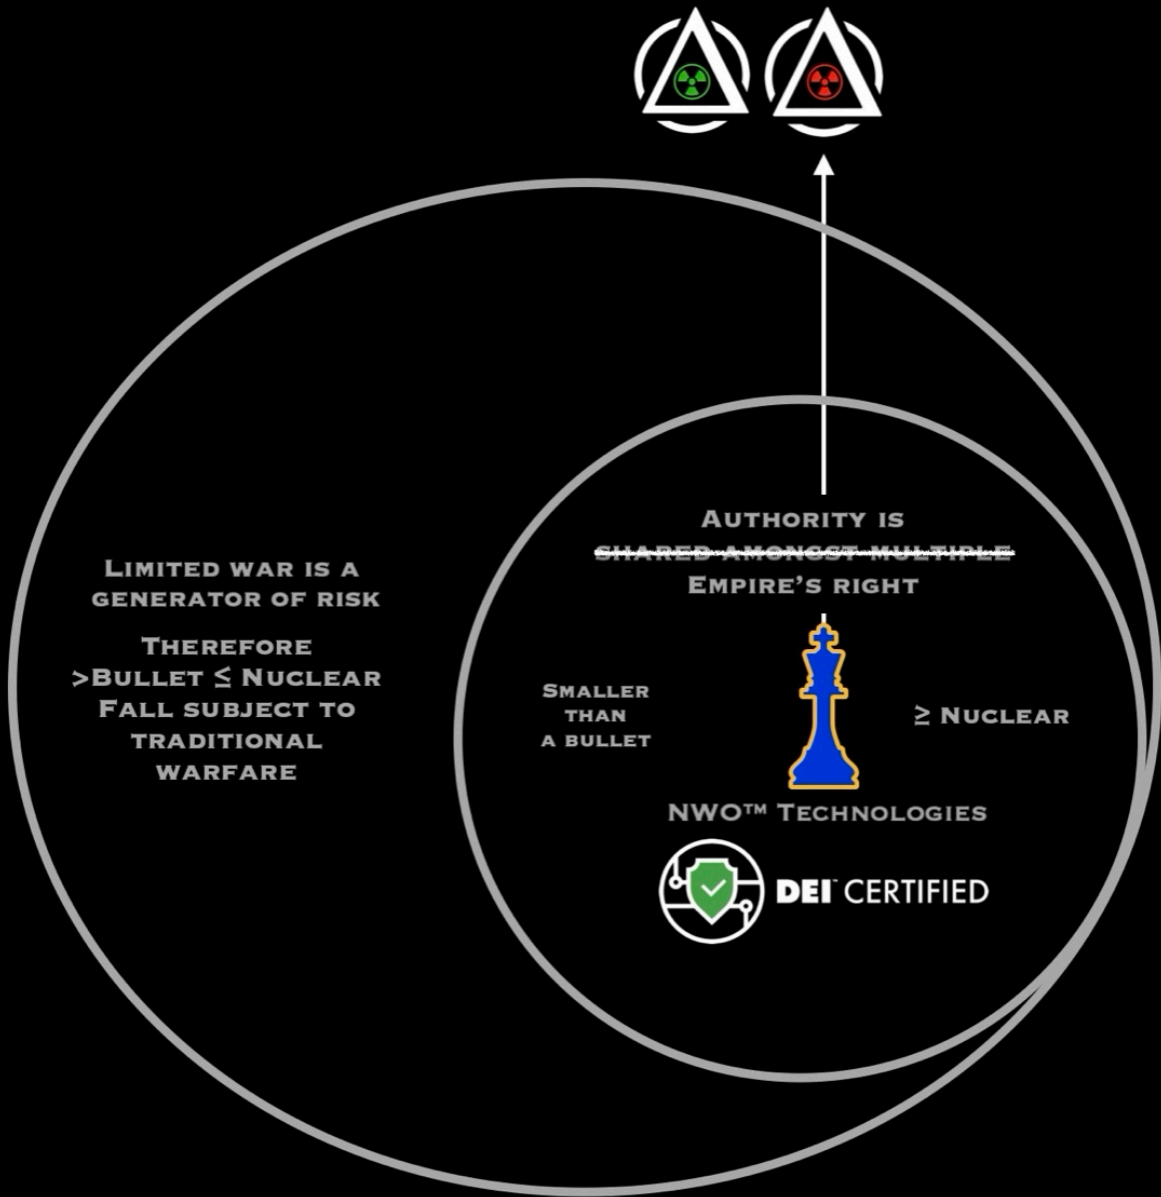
Authority is
~~Shared amongst multiple~~
Empire's right

Limited war is a generator of risk

Therefore >Bullet $\leq$ Nuclear Fall subject to traditional warfare

Smaller than a bullet

$\geq$ Nuclear

NWO™ Technologies

DEI CERTIFIED